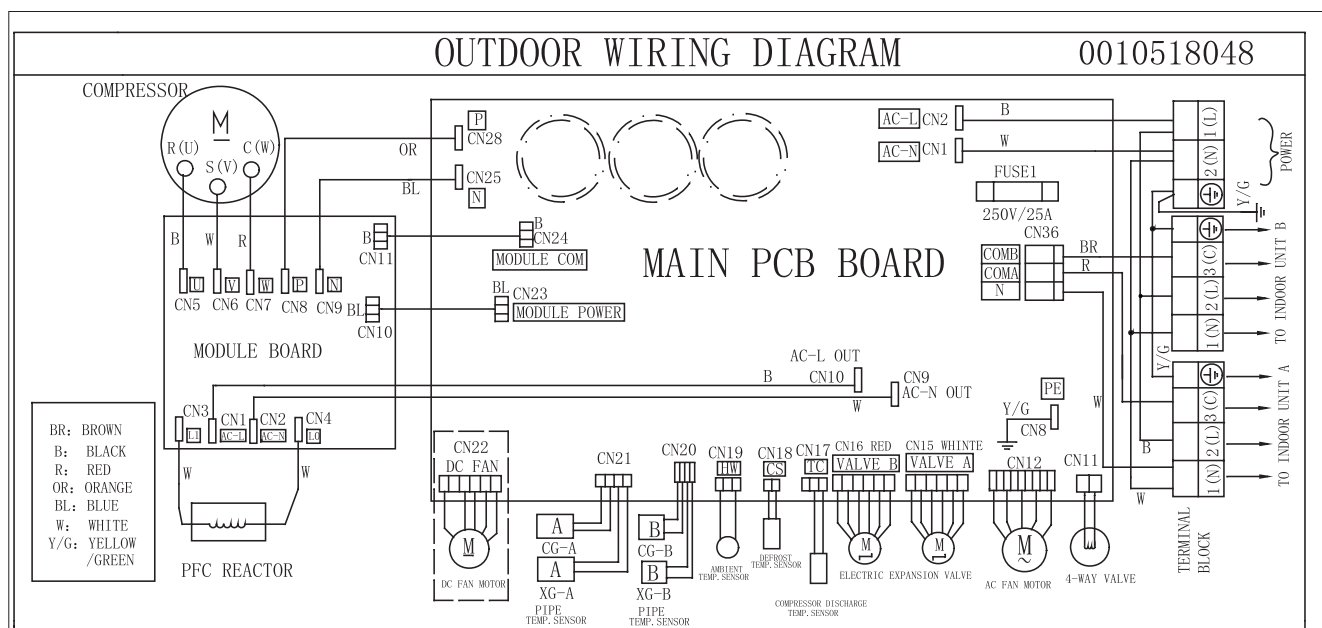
OUTDOOR WIRING DIAGRAM 0010518048

COMPRESSOR

M

R(U) S(V) C(W)

OR

BL

P CN28

CN25 N

B CN11

B CN24 MODULE COM

BL CN23 MODULE POWER

BL CN10

B W R

CN5 U CN6 V CN7 W CN8 P CN9 N

MODULE BOARD

MAIN PCB BOARD

AC-L CN2 B

AC-N CN1 W

FUSE1

250V/25A

CN36

COMB BR

COMA R

N

1(L) 2(N) POWER

Y/G

TO INDOOR UNIT B 3(C) 2(L) 1(N)

Y/G

TO INDOOR UNIT A 3(C) 2(L) 1(N)

B

W

TERMINAL BLOCK

AC-L OUT

B CN10

CN9 AC-N OUT

W

Y/G CN8 PE

W

CN3 L1 CN1 AC-L CN2 AC-N CN4 L0

W W

PFC REACTOR

BR: BROWN
B: BLACK
R: RED
OR: ORANGE
BL: BLUE
W: WHITE
Y/G: YELLOW /GREEN

CN22 DC FAN

M

DC FAN MOTOR

CN21

A CG-A A XG-A PIPE TEMP. SENSOR

CN20

B CG-B B XG-B PIPE TEMP. SENSOR

CN19 HW AMBIENT TEMP. SENSOR

CN18 CS DEFROST TEMP. SENSOR

CN17 TC COMPRESSOR DISCHARGE TEMP. SENSOR

CN16 RED VALVE B

CN15 WHINTE VALVE A

M M ELECTRIC EXPANSION VALVE

CN12 M AC FAN MOTOR

CN11 4-WAY VALVE